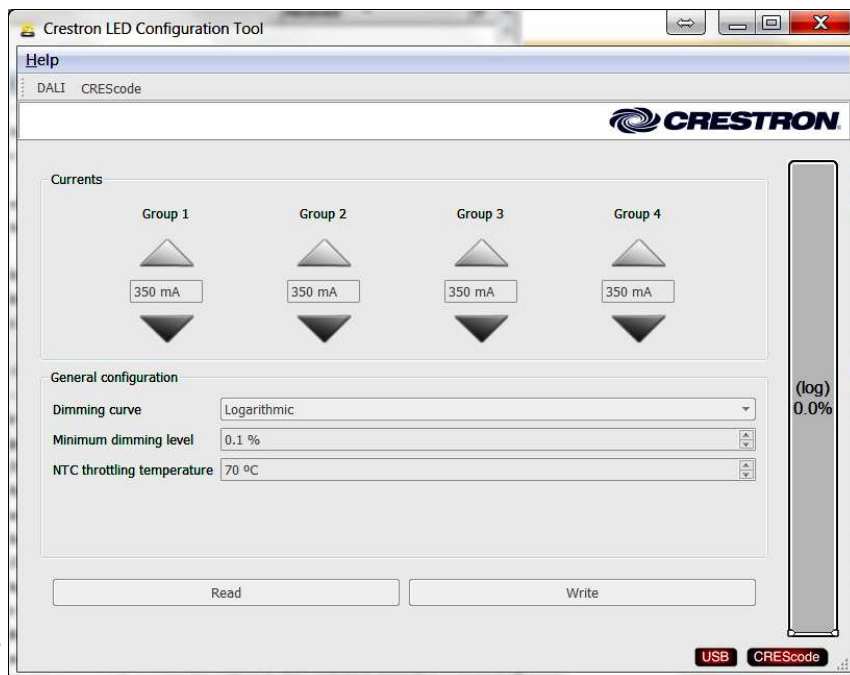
Crestron LED Configuration Tool

Help

DALI CREScode

CRESTRON

Currents

Group 1

350 mA

Group 2

350 mA

Group 3

350 mA

Group 4

350 mA

(log)
0.0%

General configuration

Dimming curve Logarithmic

Minimum dimming level 0.1 %

NTC throttling temperature 70 ºC

Read

Write

USB CREScode